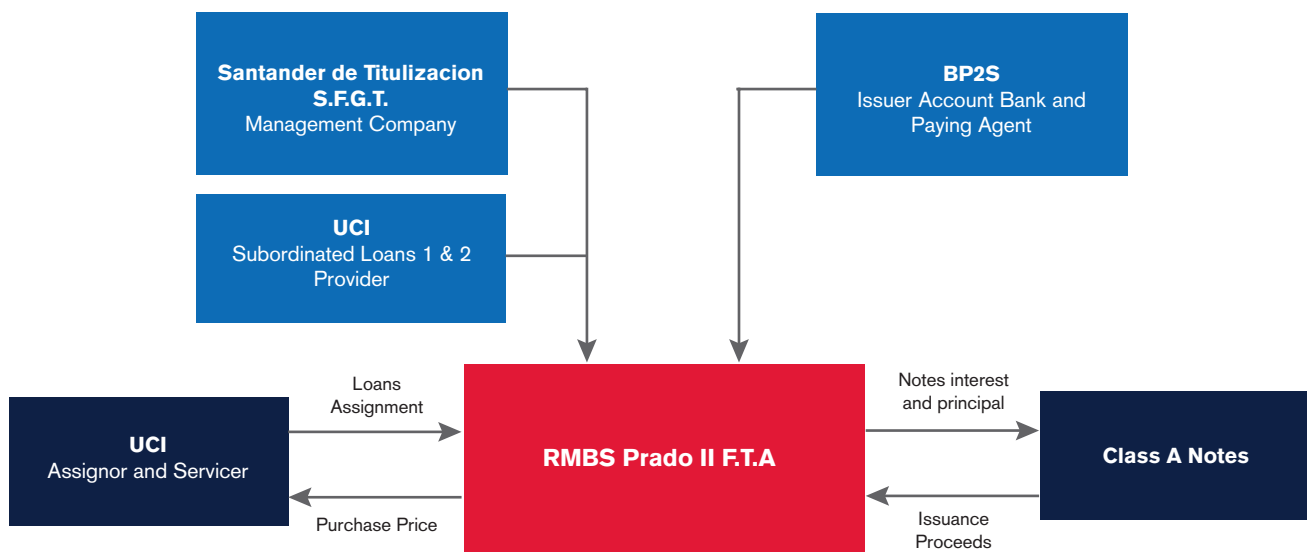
Santander de Titulizacion S.F.G.T.
Management Company

BP2S
Issuer Account Bank and Paying Agent

UCI
Subordinated Loans 1 & 2 Provider

Loans Assignment

Notes interest and principal

UCI
Assignor and Servicer

RMBS Prado II F.T.A

Class A Notes

Purchase Price

Issuance Proceeds